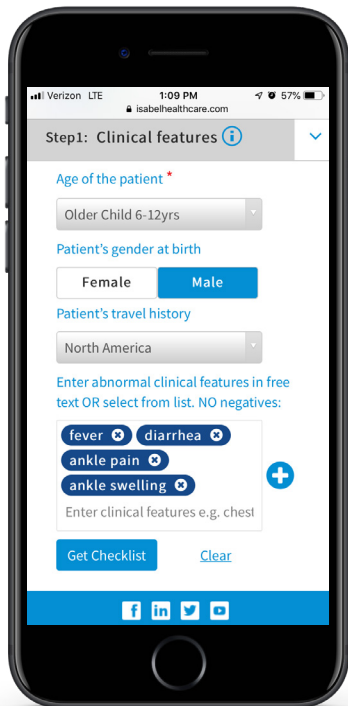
Verizon LTE 1:09 PM 57%
isabelhealthcare.com

Step1: Clinical features

Age of the patient *

Older Child 6-12yrs

Patient's gender at birth

Female Male

Patient's travel history

North America

Enter abnormal clinical features in free text OR select from list. NO negatives:

fever diarrhea
ankle pain
ankle swelling

Enter clinical features e.g. chest

Get Checklist Clear